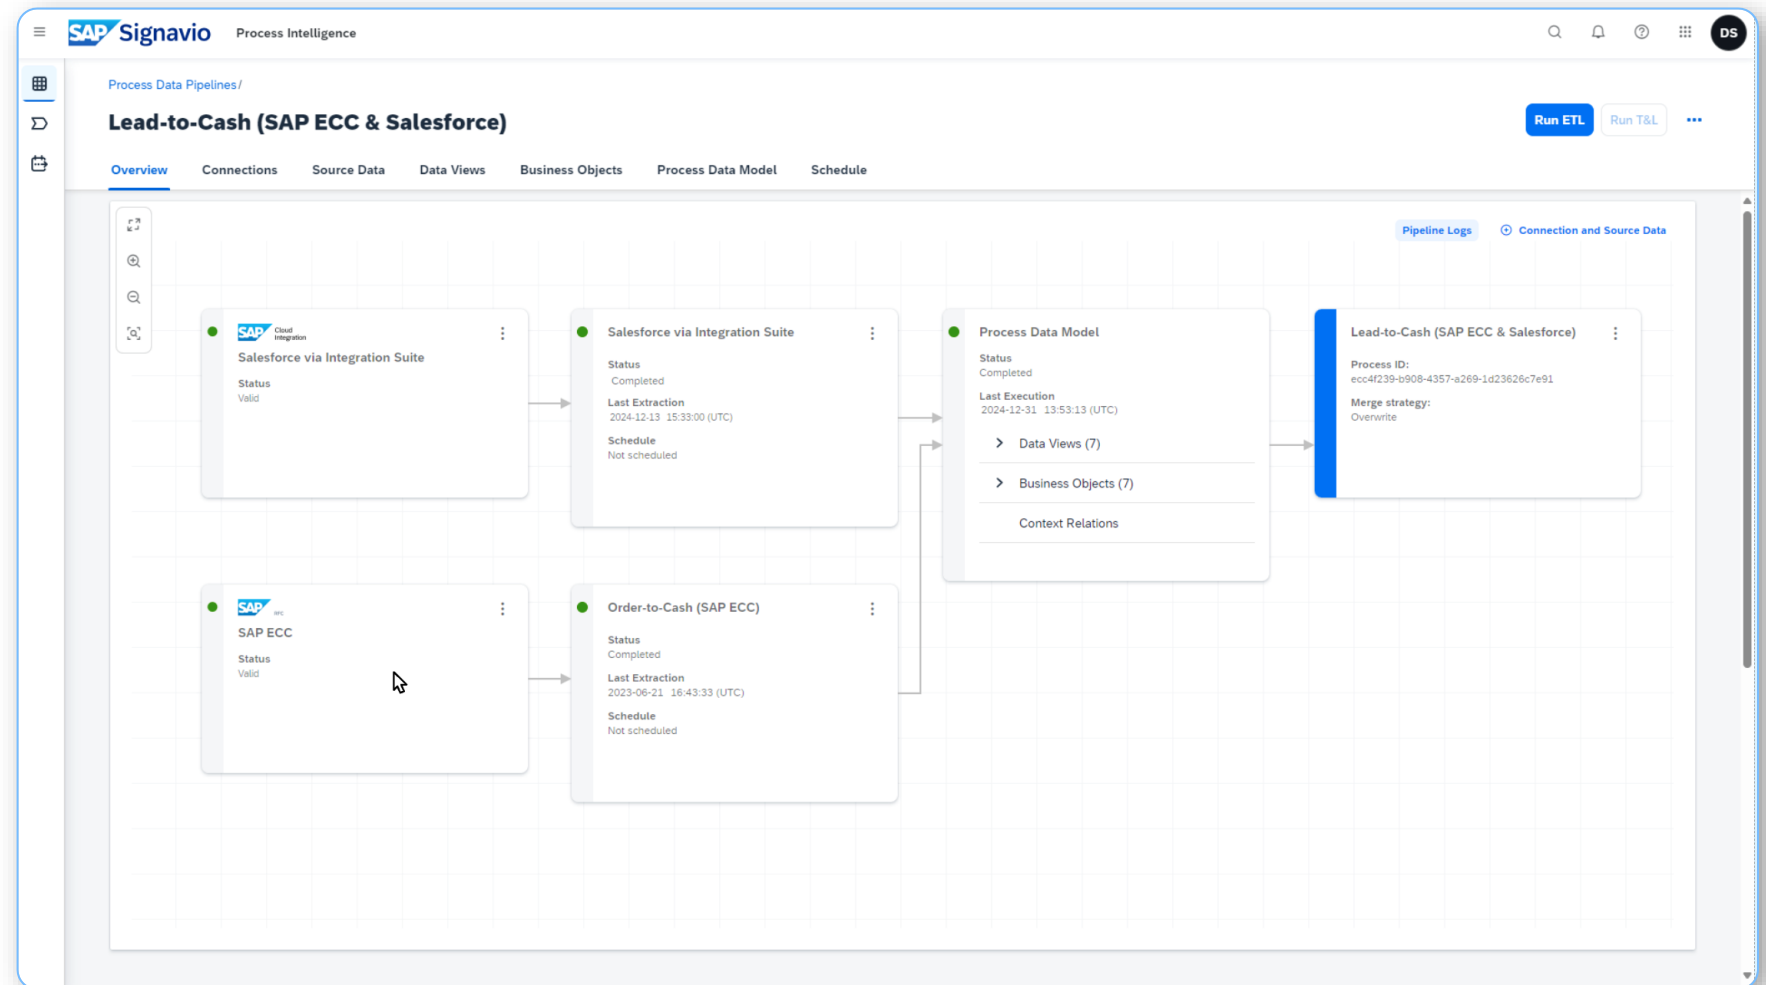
SAP Signavio Process Intelligence

DS

Process Data Pipelines /

Lead-to-Cash (SAP ECC & Salesforce)

Run ETL Run T&L ...

Overview Connections Source Data Data Views Business Objects Process Data Model Schedule

Pipeline Logs Connection and Source Data

SAP Cloud Integration
Salesforce via Integration Suite
Status
Valid

Salesforce via Integration Suite
Status
Completed
Last Extraction
2024-12-13 15:33:00 (UTC)
Schedule
Not scheduled

Process Data Model
Status
Completed
Last Execution
2024-12-31 13:53:13 (UTC)
Data Views (7)
Business Objects (7)
Context Relations

Lead-to-Cash (SAP ECC & Salesforce)
Process ID:
ecc4f239-b908-4357-a269-1d23626c7e91
Merge strategy:
Overwrite

SAP
SAP ECC
Status
Valid

Order-to-Cash (SAP ECC)
Status
Completed
Last Extraction
2023-06-21 16:43:33 (UTC)
Schedule
Not scheduled